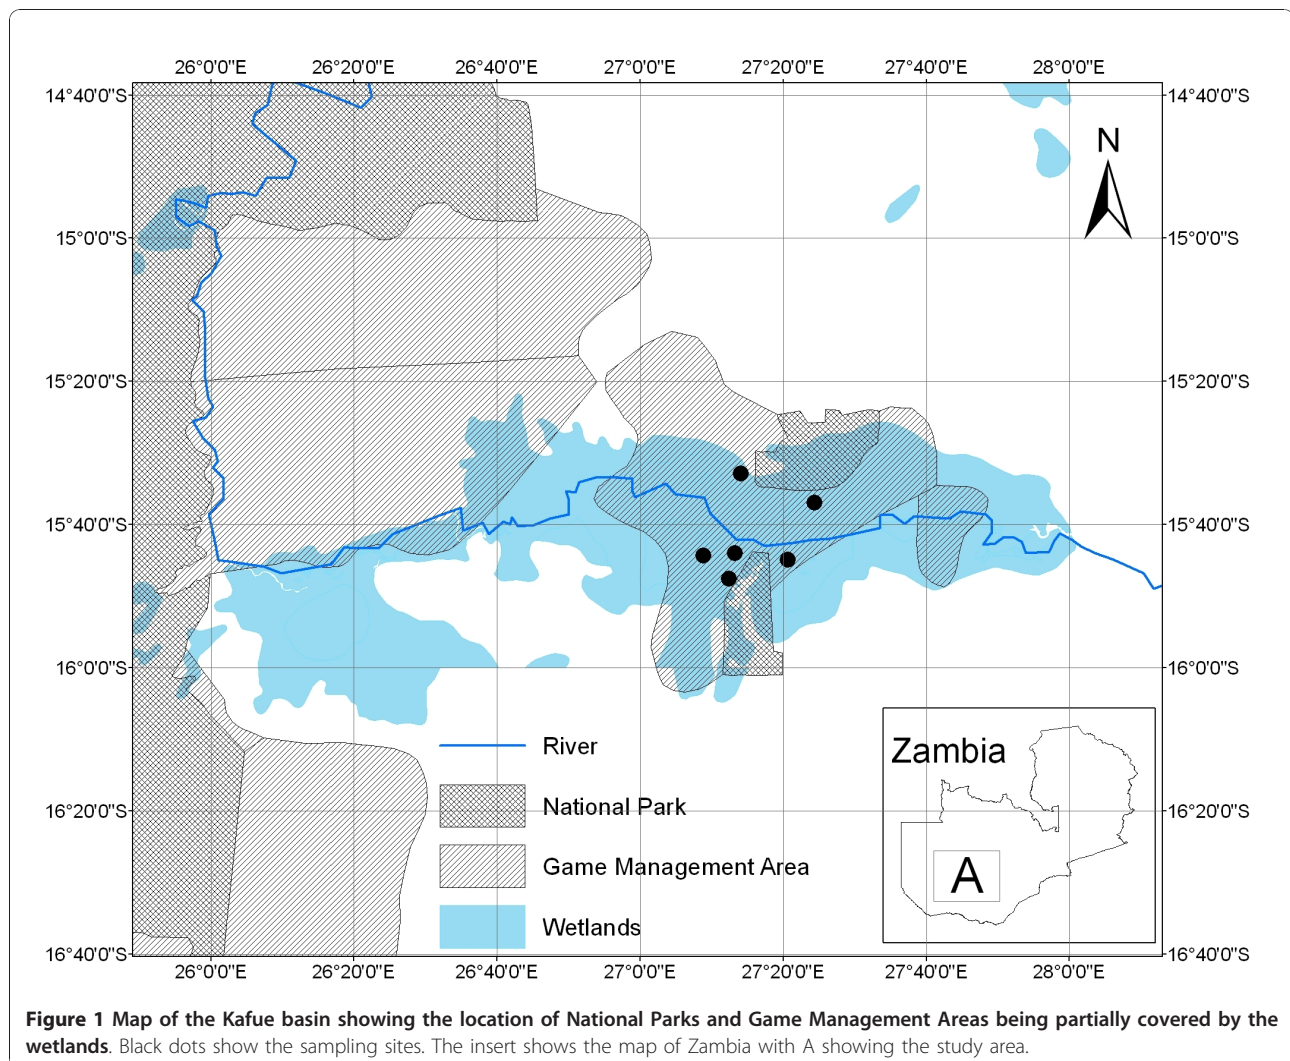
26°0'0"E 26°20'0"E 26°40'0"E 27°0'0"E 27°20'0"E 27°40'0"E 28°0'0"E

14°40'0"S 15°0'0"S 15°20'0"S 15°40'0"S 16°0'0"S 16°20'0"S 16°40'0"S

14°40'0"S 15°0'0"S 15°20'0"S 15°40'0"S 16°0'0"S 16°20'0"S 16°40'0"S

N

River

National Park

Game Management Area

Wetlands

Zambia

A

26°0'0"E 26°20'0"E 26°40'0"E 27°0'0"E 27°20'0"E 27°40'0"E 28°0'0"E

**Figure 1 Map of the Kafue basin showing the location of National Parks and Game Management Areas being partially covered by the wetlands**. Black dots show the sampling sites. The insert shows the map of Zambia with A showing the study area.